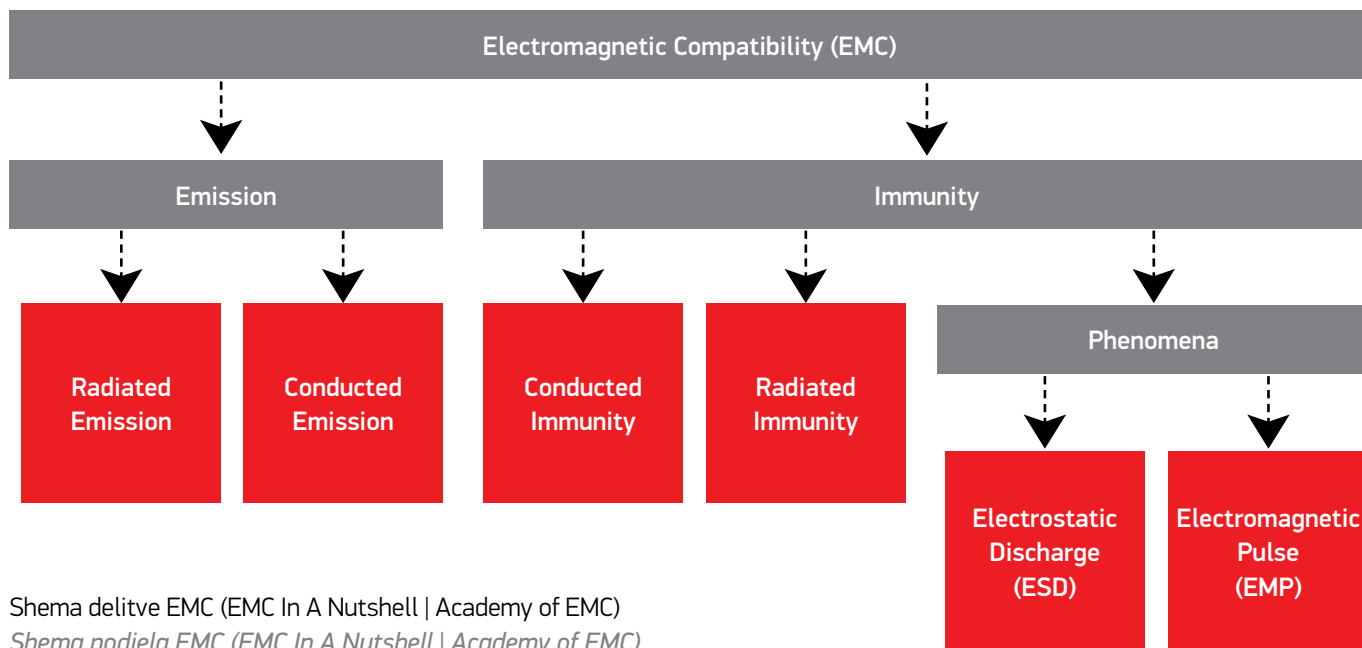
Electromagnetic Compatibility (EMC)

Emission

Immunity

Radiated Emission

Conducted Emission

Conducted Immunity

Radiated Immunity

Phenomena

Electrostatic Discharge (ESD)

Electromagnetic Pulse (EMP)

Shema delitve EMC (EMC In A Nutshell | Academy of EMC)

Shema podjela EMC (EMC In A Nutshell | Academy of EMC)